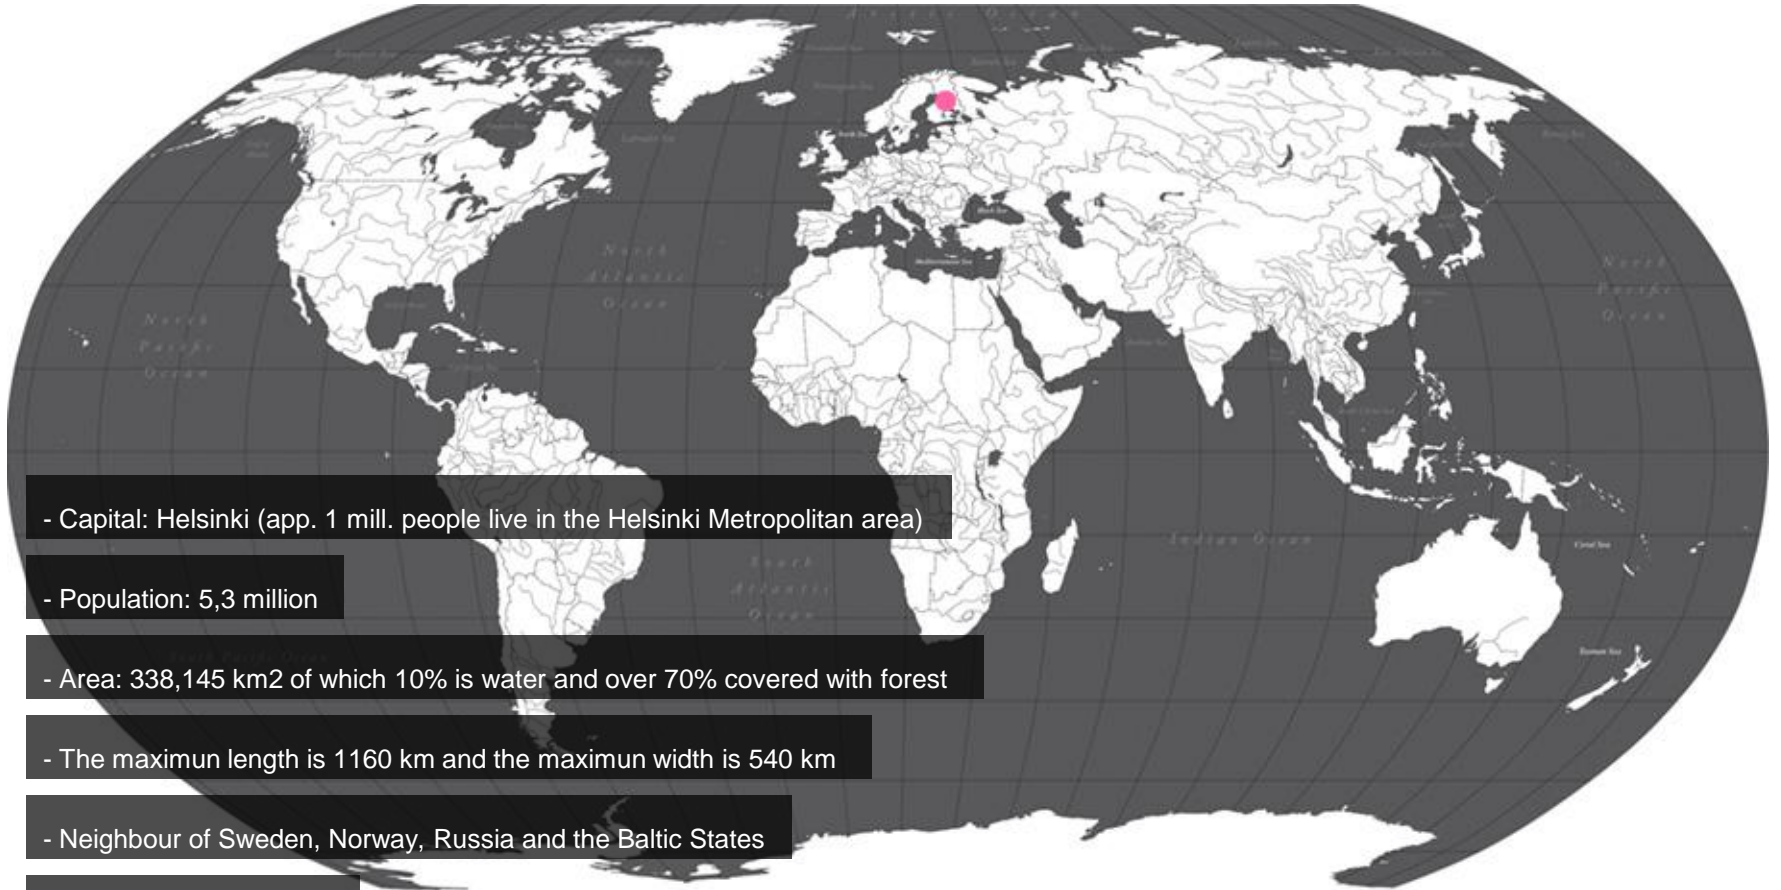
- Capital: Helsinki (app. 1 mill. people live in the Helsinki Metropolitan area)

- Population: 5,3 million

- Area: 338,145 km2 of which 10% is water and over 70% covered with forest

- The maximun length is 1160 km and the maximun width is 540 km

- Neighbour of Sweden, Norway, Russia and the Baltic States